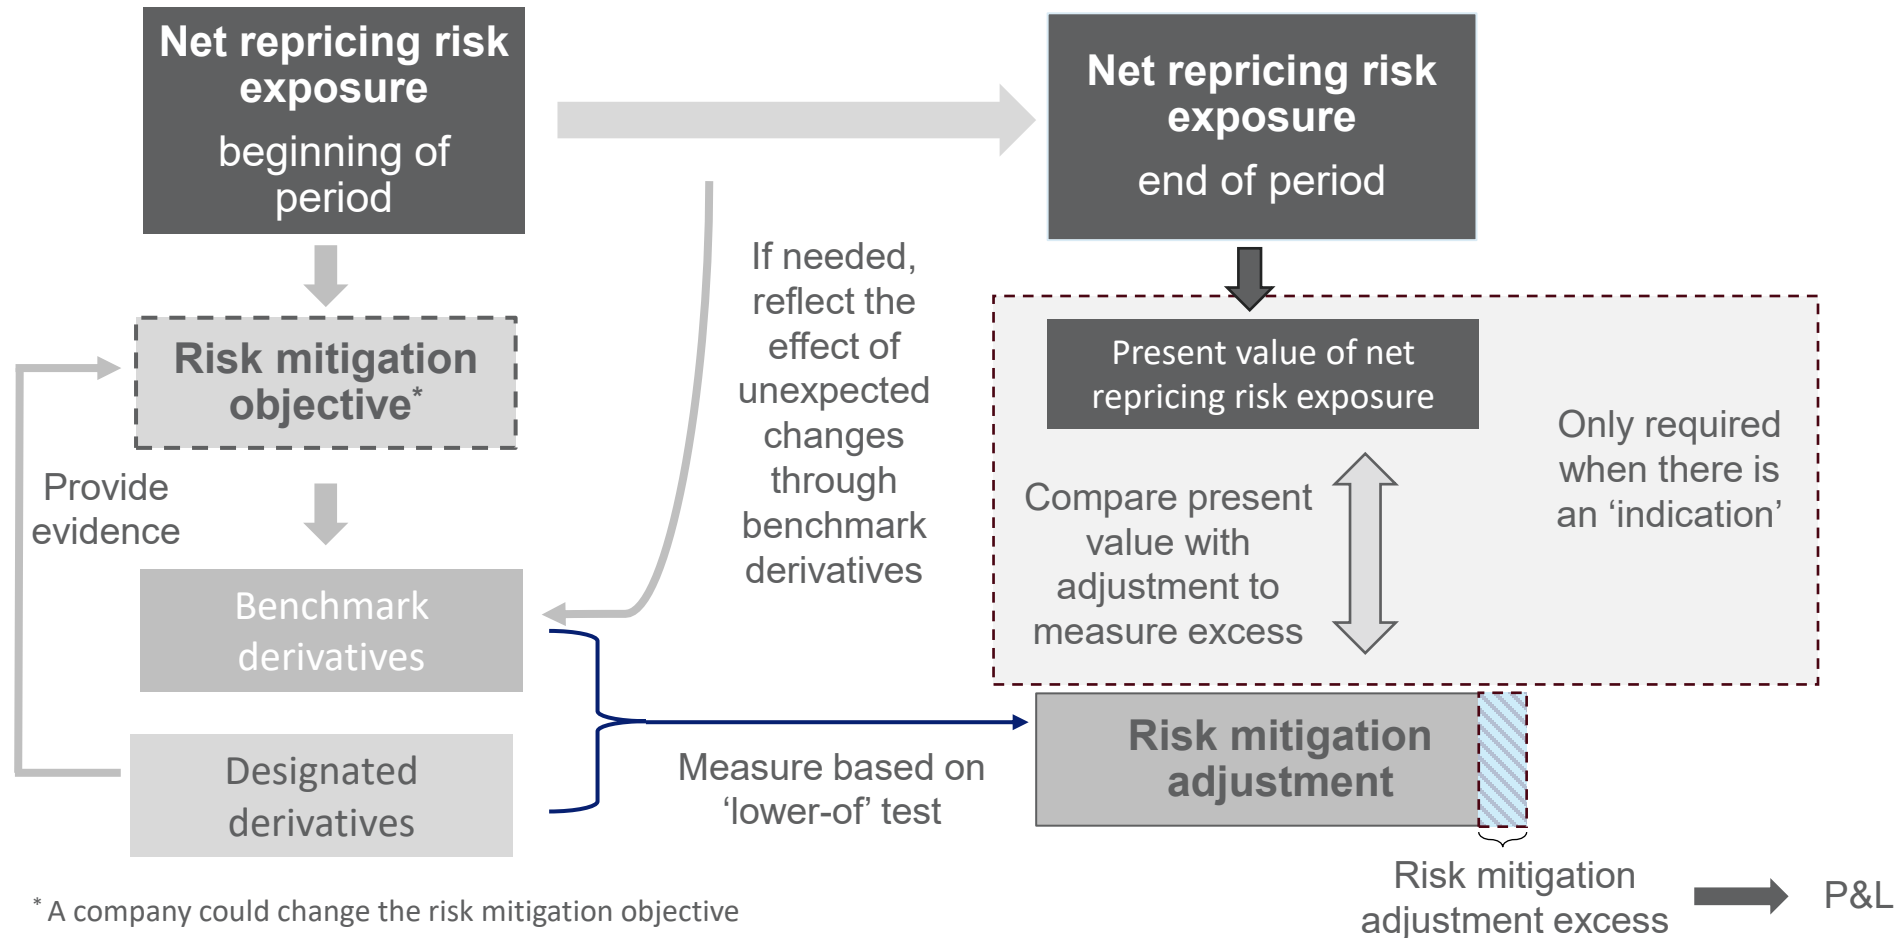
Net repricing risk exposure
beginning of period

Net repricing risk exposure
end of period

Risk mitigation objective*

If needed, reflect the effect of unexpected changes through benchmark derivatives

Present value of net repricing risk exposure

Only required when there is an ‘indication’

Compare present value with adjustment to measure excess

Provide evidence

Benchmark derivatives

Designated derivatives

Measure based on ‘lower-of’ test

Risk mitigation adjustment

Risk mitigation adjustment excess

P&L

* A company could change the risk mitigation objective